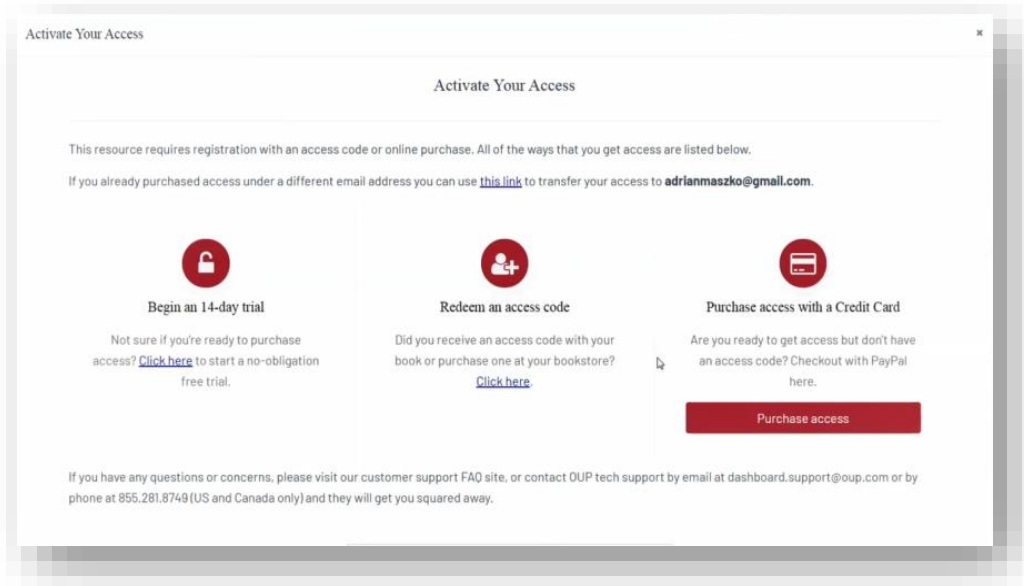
Activate Your Access

×

Activate Your Access

This resource requires registration with an access code or online purchase. All of the ways that you get access are listed below.

If you already purchased access under a different email address you can use this link to transfer your access to adrianmaszko@gmail.com.

Begin an 14-day trial

Not sure if you're ready to purchase access? Click here to start a no-obligation free trial.

Redeem an access code

Did you receive an access code with your book or purchase one at your bookstore? Click here.

Purchase access with a Credit Card

Are you ready to get access but don't have an access code? Checkout with PayPal here.

Purchase access

If you have any questions or concerns, please visit our customer support FAQ site, or contact OUP tech support by email at dashboard.support@oup.com or by phone at 855.281.8749 (US and Canada only) and they will get you squared away.